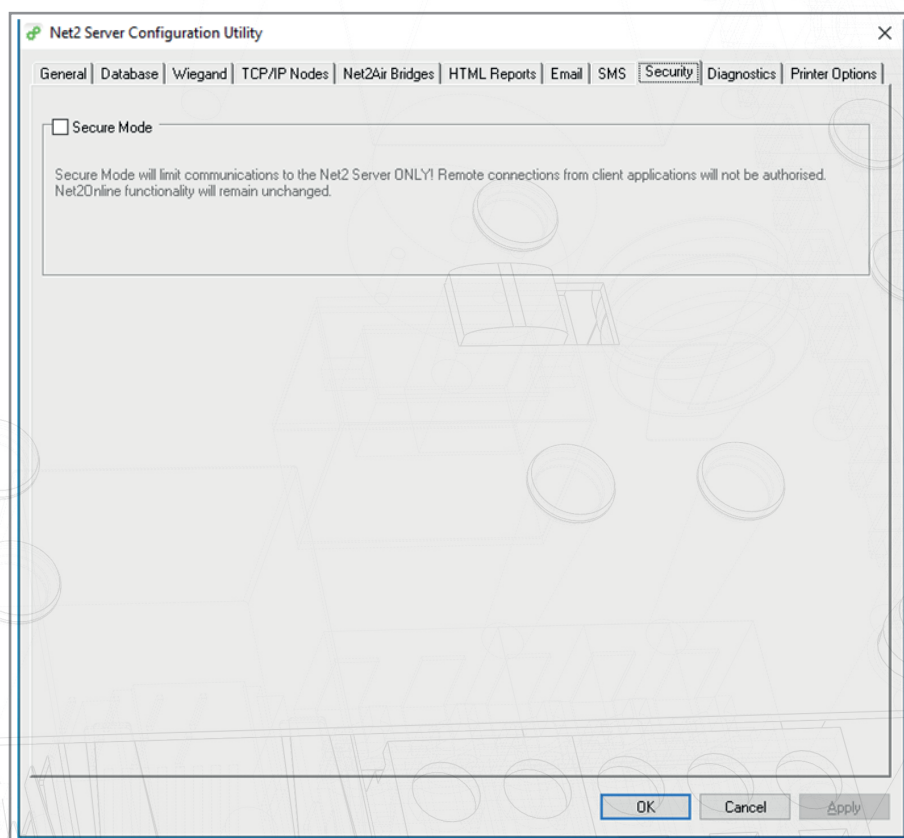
Net2 Server Configuration Utility

General | Database | Wiegand | TCP/IP Nodes | Net2Air Bridges | HTML Reports | Email | SMS | Security | Diagnostics | Printer Options

Secure Mode

Secure Mode will limit communications to the Net2 Server ONLY! Remote connections from client applications will not be authorised. Net2Online functionality will remain unchanged.

OK | Cancel | Apply